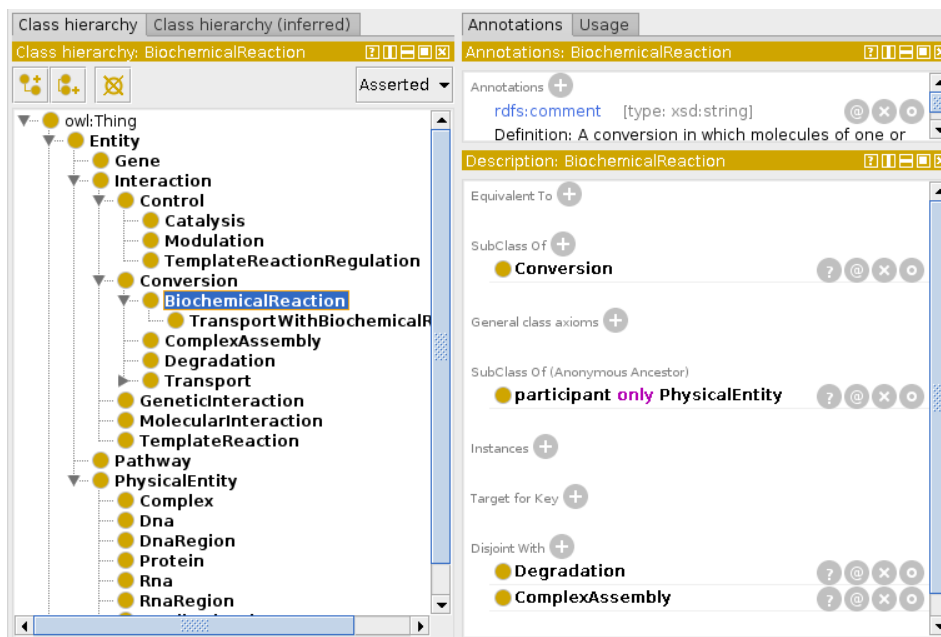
Class hierarchy | Class hierarchy (inferred)

Class hierarchy: BiochemicalReaction

Asserted

owl:Thing
Entity
Gene
Interaction
Control
Catalysis
Modulation
TemplateReactionRegulation
Conversion
BiochemicalReaction
TransportWithBiochemicalR
ComplexAssembly
Degradation
Transport
GeneticInteraction
MolecularInteraction
TemplateReaction
Pathway
PhysicalEntity
Complex
Dna
DnaRegion
Protein
Rna
RnaRegion

Annotations | Usage

Annotations: BiochemicalReaction

Annotations
rdfs:comment [type: xsd:string]
Definition: A conversion in which molecules of one or

Description: BiochemicalReaction

Equivalent To

SubClass Of
Conversion

General class axioms

SubClass Of (Anonymous Ancestor)
participant only PhysicalEntity

Instances

Target for Key

Disjoint With
Degradation
ComplexAssembly